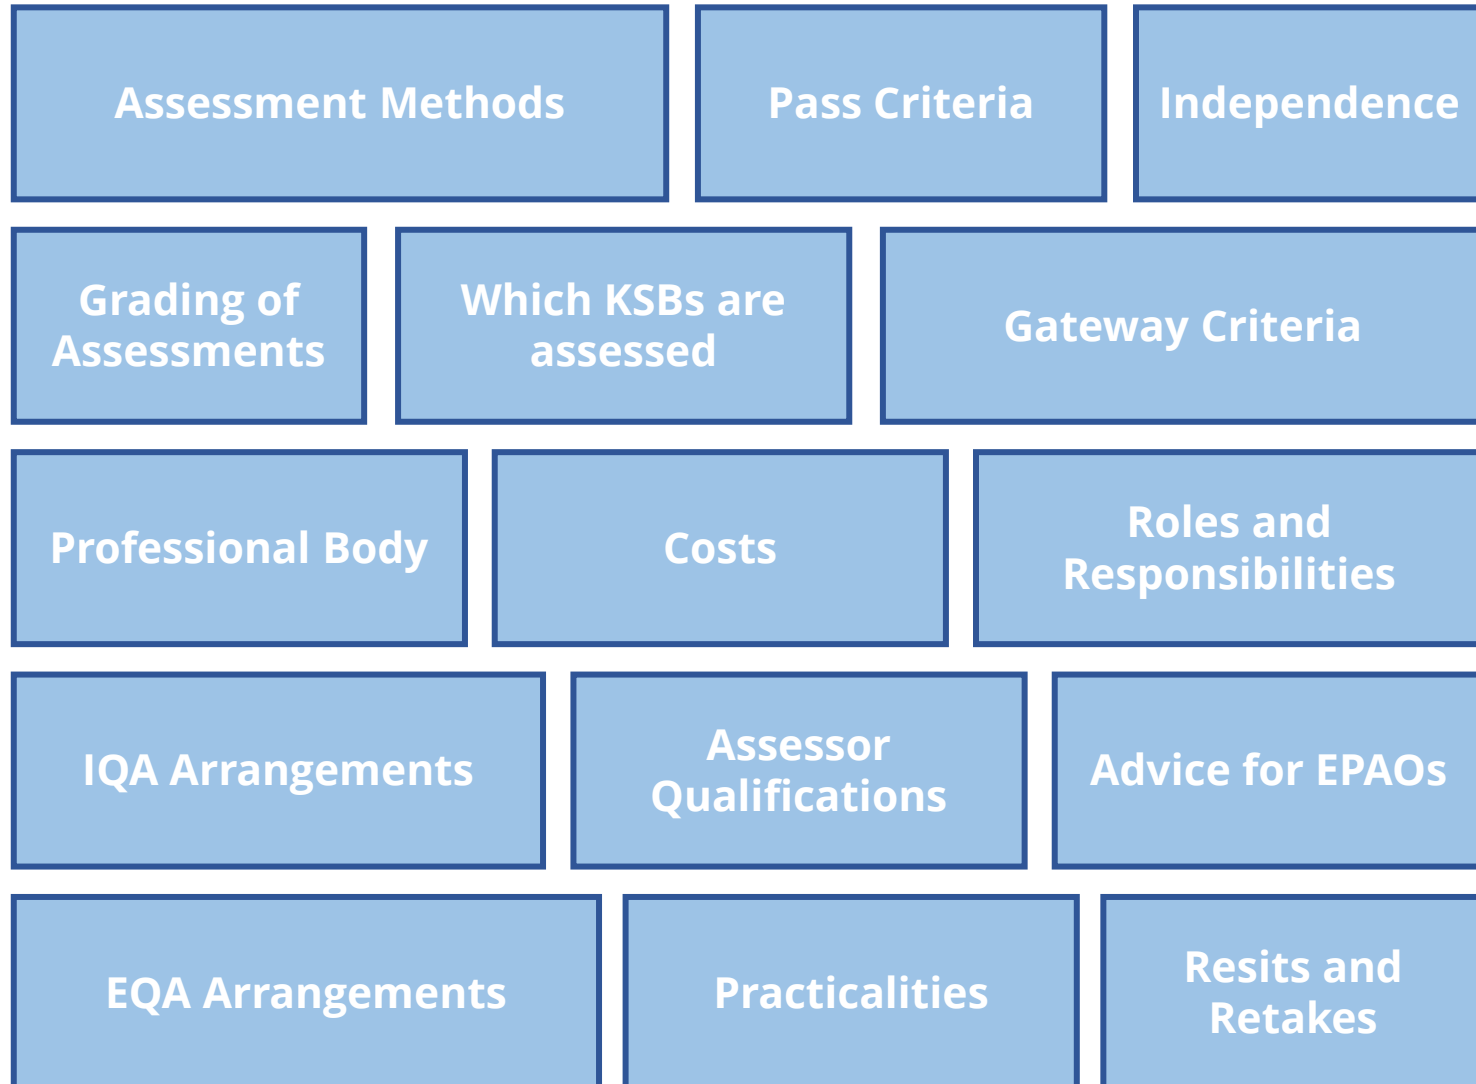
Assessment Methods

Pass Criteria

Independence

Grading of Assessments

Which KSBs are assessed

Gateway Criteria

Professional Body

Costs

Roles and Responsibilities

IQA Arrangements

Assessor Qualifications

Advice for EPAOs

EQA Arrangements

Practicalities

Resits and Retakes